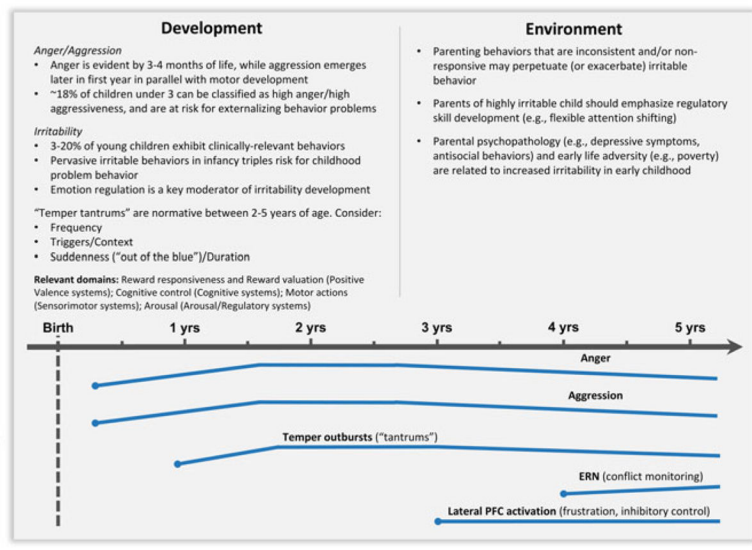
Development

Anger/Aggression
- Anger is evident by 3-4 months of life, while aggression emerges later in first year in parallel with motor development
- ~18% of children under 3 can be classified as high anger/high aggressiveness, and are at risk for externalizing behavior problems

Irritability
- 3-20% of young children exhibit clinically-relevant behaviors
- Pervasive irritable behaviors in infancy triples risk for childhood problem behavior
- Emotion regulation is a key moderator of irritability development

"Temper tantrums" are normative between 2-5 years of age. Consider:
- Frequency
- Triggers/Context
- Suddenness ("out of the blue")/Duration

Relevant domains: Reward responsiveness and Reward valuation (Positive Valence systems); Cognitive control (Cognitive systems); Motor actions (Sensorimotor systems); Arousal (Arousal/Regulatory systems)

Environment

- Parenting behaviors that are inconsistent and/or non-responsive may perpetuate (or exacerbate) irritable behavior
- Parents of highly irritable child should emphasize regulatory skill development (e.g., flexible attention shifting)
- Parental psychopathology (e.g., depressive symptoms, antisocial behaviors) and early life adversity (e.g., poverty) are related to increased irritability in early childhood

Birth 1 yrs 2 yrs 3 yrs 4 yrs 5 yrs

Anger
Aggression
Temper outbursts ("tantrums")
ERN (conflict monitoring)
Lateral PFC activation (frustration, inhibitory control)